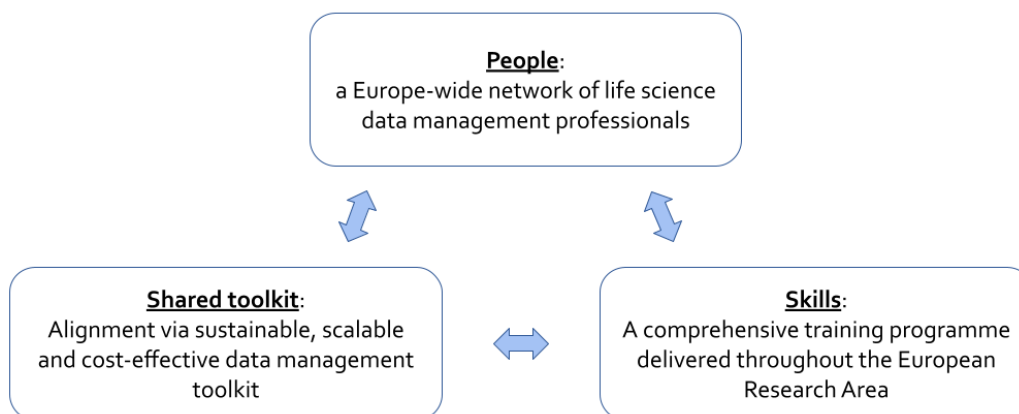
People:
a Europe-wide network of life science data management professionals

Shared toolkit:
Alignment via sustainable, scalable and cost-effective data management toolkit

Skills:
A comprehensive training programme delivered throughout the European Research Area